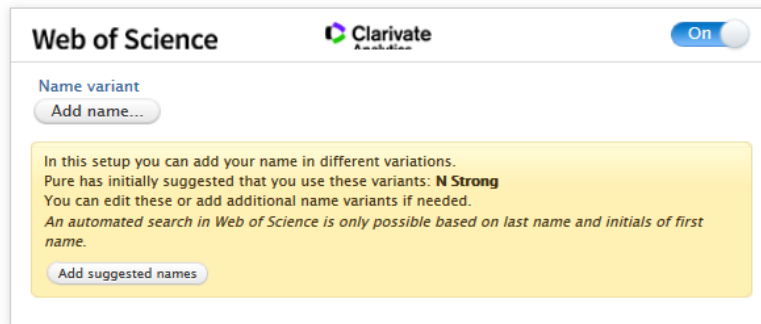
Web of Science

Clarivate
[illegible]

On

Name variant

Add name...

In this setup you can add your name in different variations.
Pure has initially suggested that you use these variants: **N Strong**
You can edit these or add additional name variants if needed.
*An automated search in Web of Science is only possible based on last name and initials of first name.*

Add suggested names